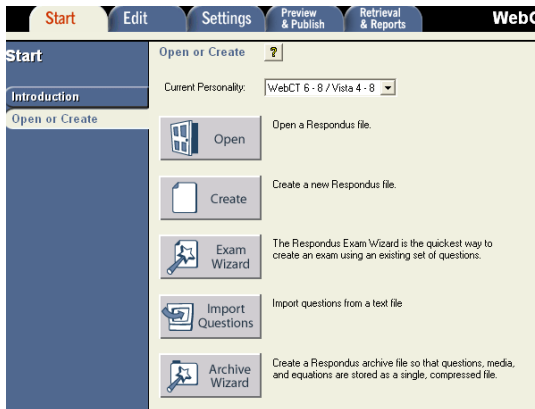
Start Edit Settings Preview & Publish Retrieval & Reports WebC

Start

Introduction

Open or Create

Open or Create ?

Current Personality: WebCT 6 - 8 / Vista 4 - 8

Open
Open a Respondus file.

Create
Create a new Respondus file.

Exam Wizard
The Respondus Exam Wizard is the quickest way to create an exam using an existing set of questions.

Import Questions
Import questions from a text file

Archive Wizard
Create a Respondus archive file so that questions, media, and equations are stored as a single, compressed file.